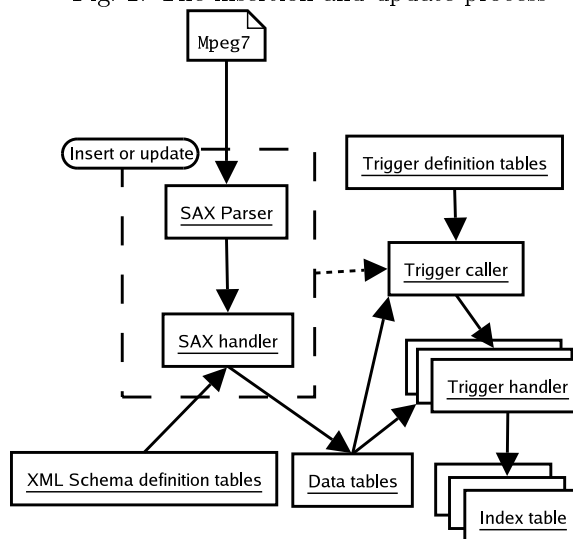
Fig. 2. The insertion and update process

Mpeg7

Insert or update

SAX Parser

SAX handler

Trigger definition tables

Trigger caller

Trigger handler

XML Schema definition tables

Data tables

Index table